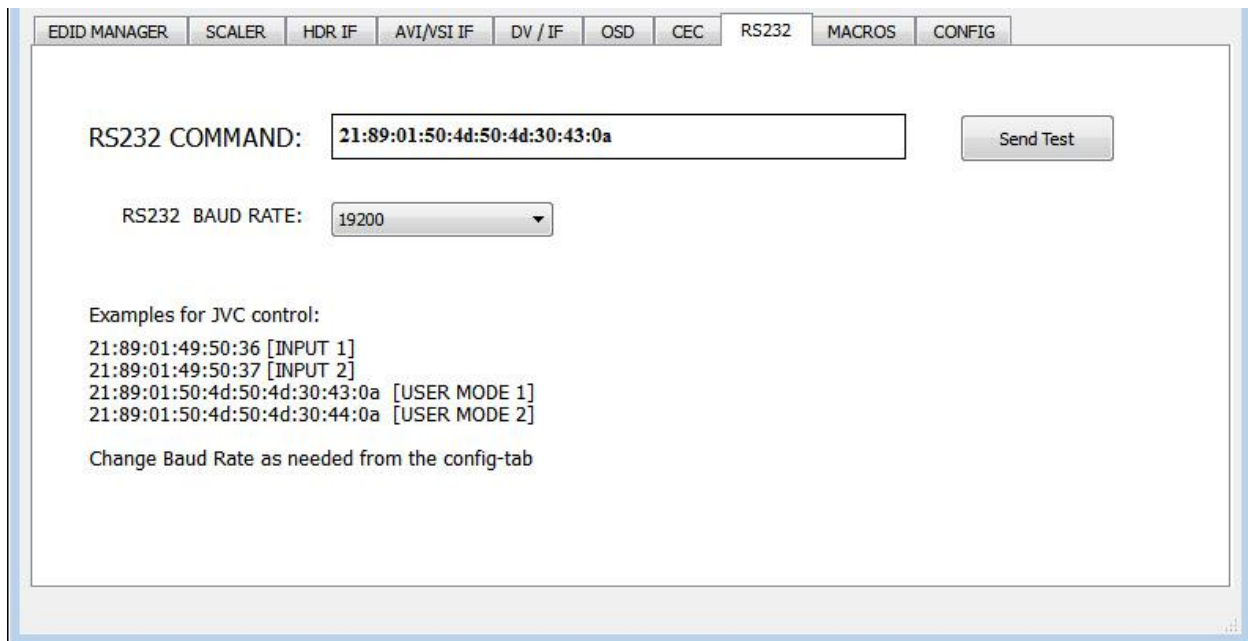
EDID MANAGER | SCALER | HDR IF | AVI/VSI IF | DV / IF | OSD | CEC | RS232 | MACROS | CONFIG

RS232 COMMAND: 21:89:01:50:4d:50:4d:30:43:0a

Send Test

RS232 BAUD RATE: 19200

Examples for JVC control:

21:89:01:49:50:36 [INPUT 1]
21:89:01:49:50:37 [INPUT 2]
21:89:01:50:4d:50:4d:30:43:0a [USER MODE 1]
21:89:01:50:4d:50:4d:30:44:0a [USER MODE 2]

Change Baud Rate as needed from the config-tab